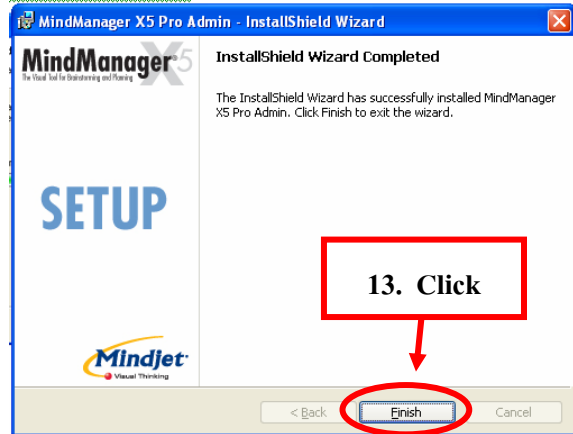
MindManager X5 Pro Admin - InstallShield Wizard

MindManager X5
The Visual Tool for Brainstorming and Planning

InstallShield Wizard Completed

The InstallShield Wizard has successfully installed MindManager X5 Pro Admin. Click Finish to exit the wizard.

SETUP

13. Click

Mindjet
Visual Thinking

< Back
Finish
Cancel